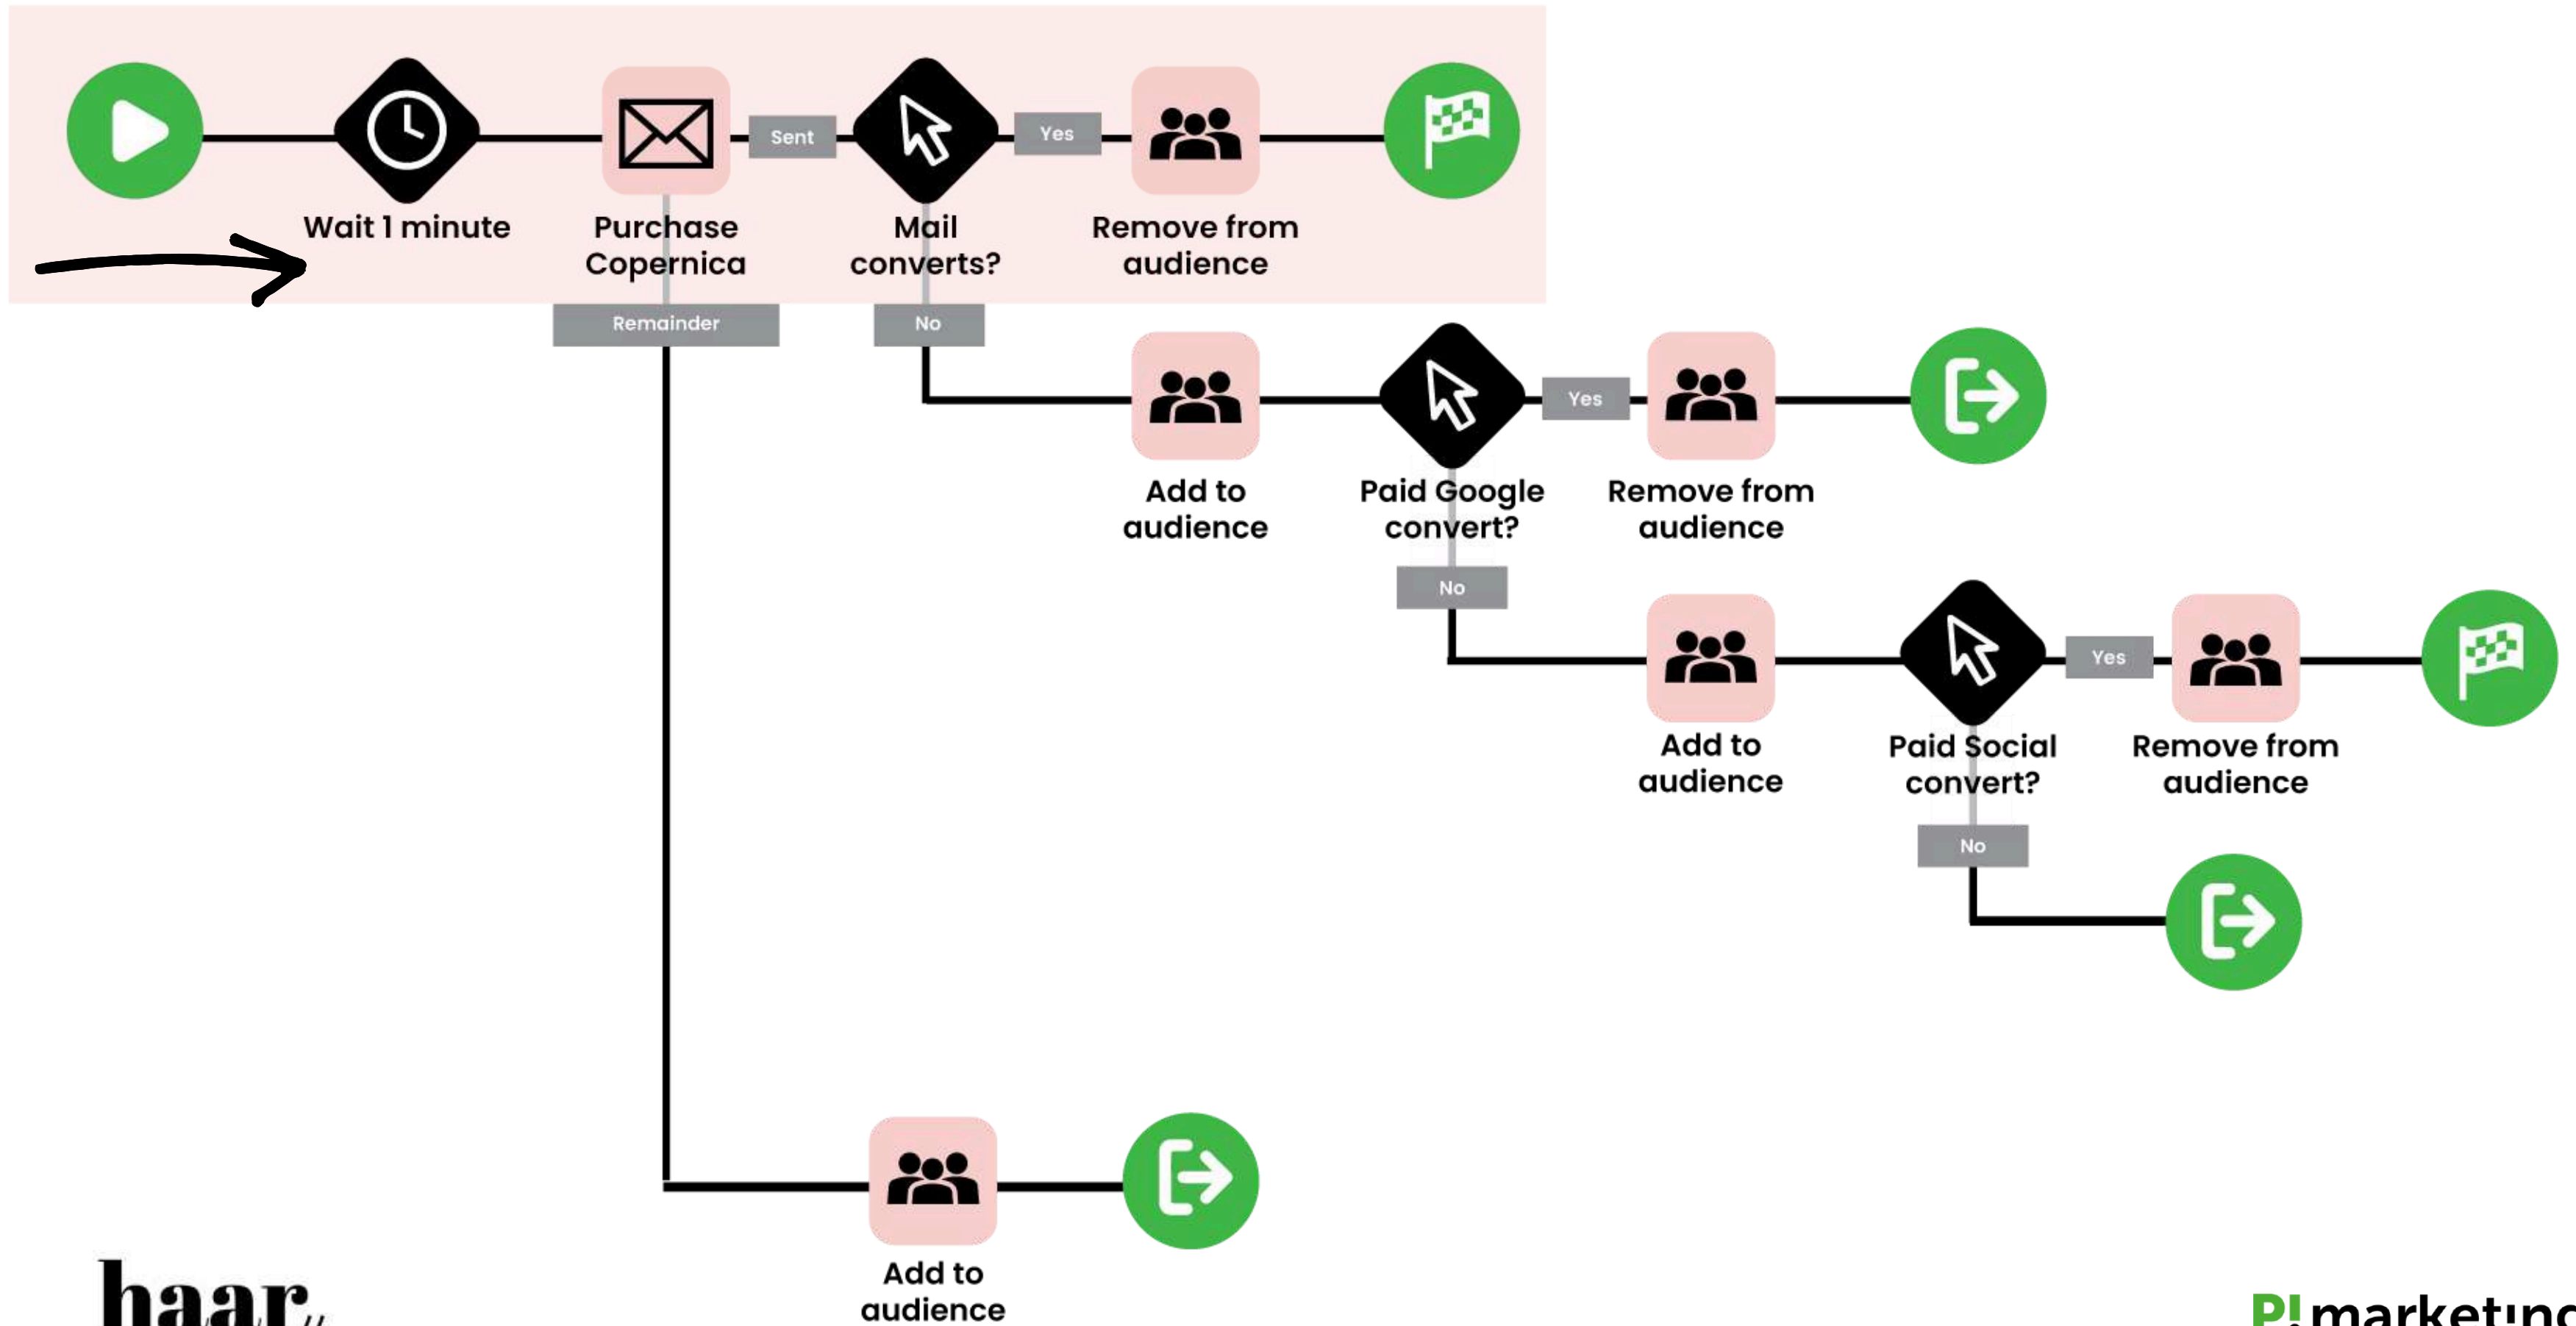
Wait 1 minute

Purchase Copernica

Sent

Mail converts?

Yes

Remove from audience

Remainder

No

Add to audience

Paid Google convert?

Yes

Remove from audience

No

Add to audience

Paid Social convert?

Yes

Remove from audience

No

Add to audience

haar

P! marketing